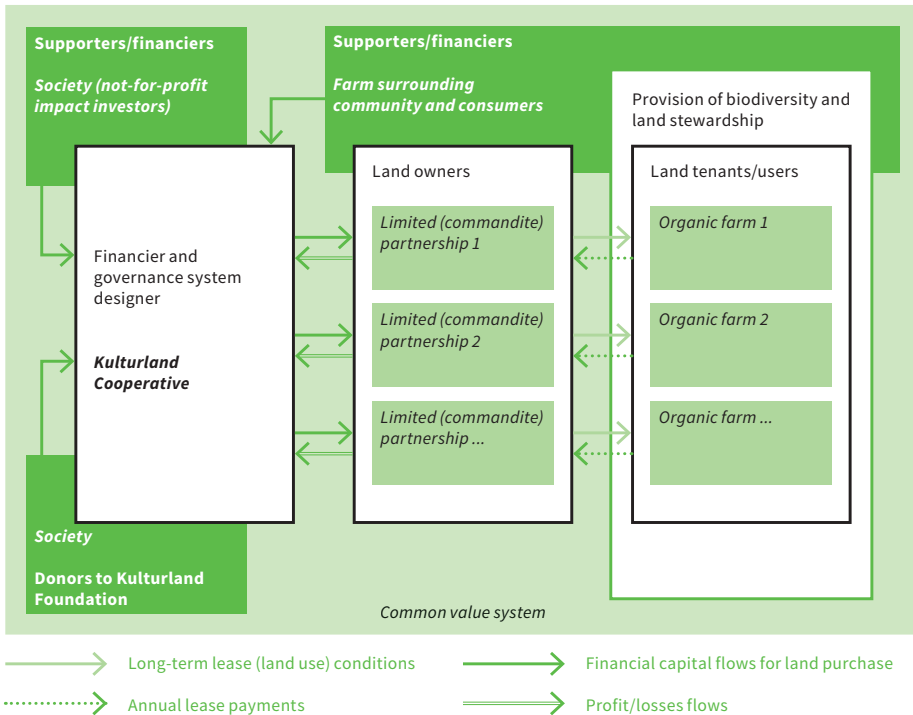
Supporters/financiers

Society (not-for-profit impact investors)

Supporters/financiers

Farm surrounding community and consumers

Provision of biodiversity and land stewardship

Financier and governance system designer

Kulturland Cooperative

Land owners

Limited (commandite) partnership 1

Limited (commandite) partnership 2

Limited (commandite) partnership ...

Land tenants/users

Organic farm 1

Organic farm 2

Organic farm ...

Society

Donors to Kulturland Foundation

Common value system

Long-term lease (land use) conditions

Financial capital flows for land purchase

Annual lease payments

Profit/losses flows